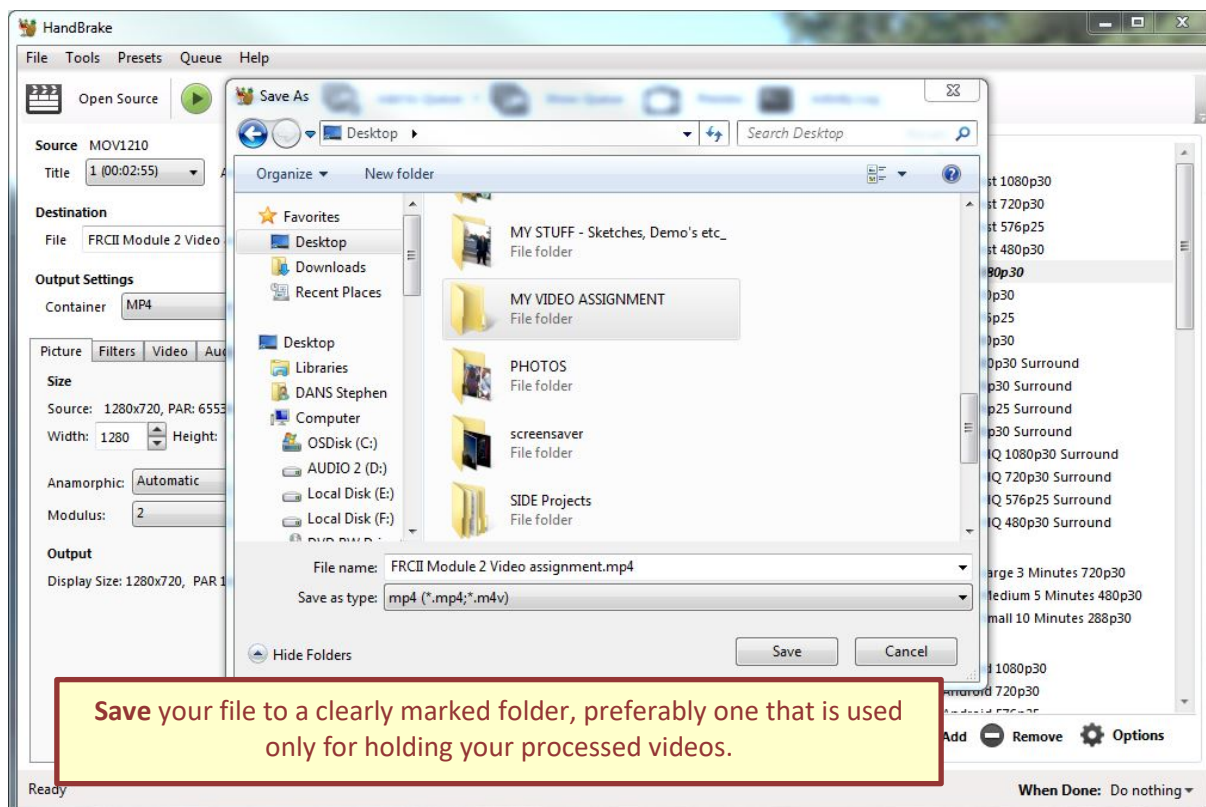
HandBrake

File Tools Presets Queue Help

Open Source

Source MOV1210

Title 1 (00:02:55)

Destination

File FRCII Module 2 Video

Output Settings

Container MP4

Picture Filters Video Au

Size

Source: 1280x720, PAR: 6553

Width: 1280 Height:

Anamorphic: Automatic

Modulus: 2

Output

Display Size: 1280x720, PAR 1

Ready

Save As

Desktop

Search Desktop

Organize New folder

Favorites
Desktop
Downloads
Recent Places

Desktop
Libraries
DANS Stephen
Computer
OSDisk (C:)
AUDIO 2 (D:)
Local Disk (E:)
Local Disk (F:)

MY STUFF - Sketches, Demo's etc_
File folder

MY VIDEO ASSIGNMENT
File folder

PHOTOS
File folder

screensaver
File folder

SIDE Projects
File folder

File name: FRCII Module 2 Video assignment.mp4

Save as type: mp4 (*.mp4;*.m4v)

Hide Folders

Save Cancel

st 1080p30
st 720p30
st 576p25
st 480p30
80p30
0p30
6p25
0p30
0p30 Surround
p30 Surround
p25 Surround
p30 Surround
IQ 1080p30 Surround
IQ 720p30 Surround
IQ 576p25 Surround
IQ 480p30 Surround

arge 3 Minutes 720p30
Medium 5 Minutes 480p30
mall 10 Minutes 288p30

1080p30
Android 720p30

Add Remove Options

When Done: Do nothing

**Save** your file to a clearly marked folder, preferably one that is used only for holding your processed videos.